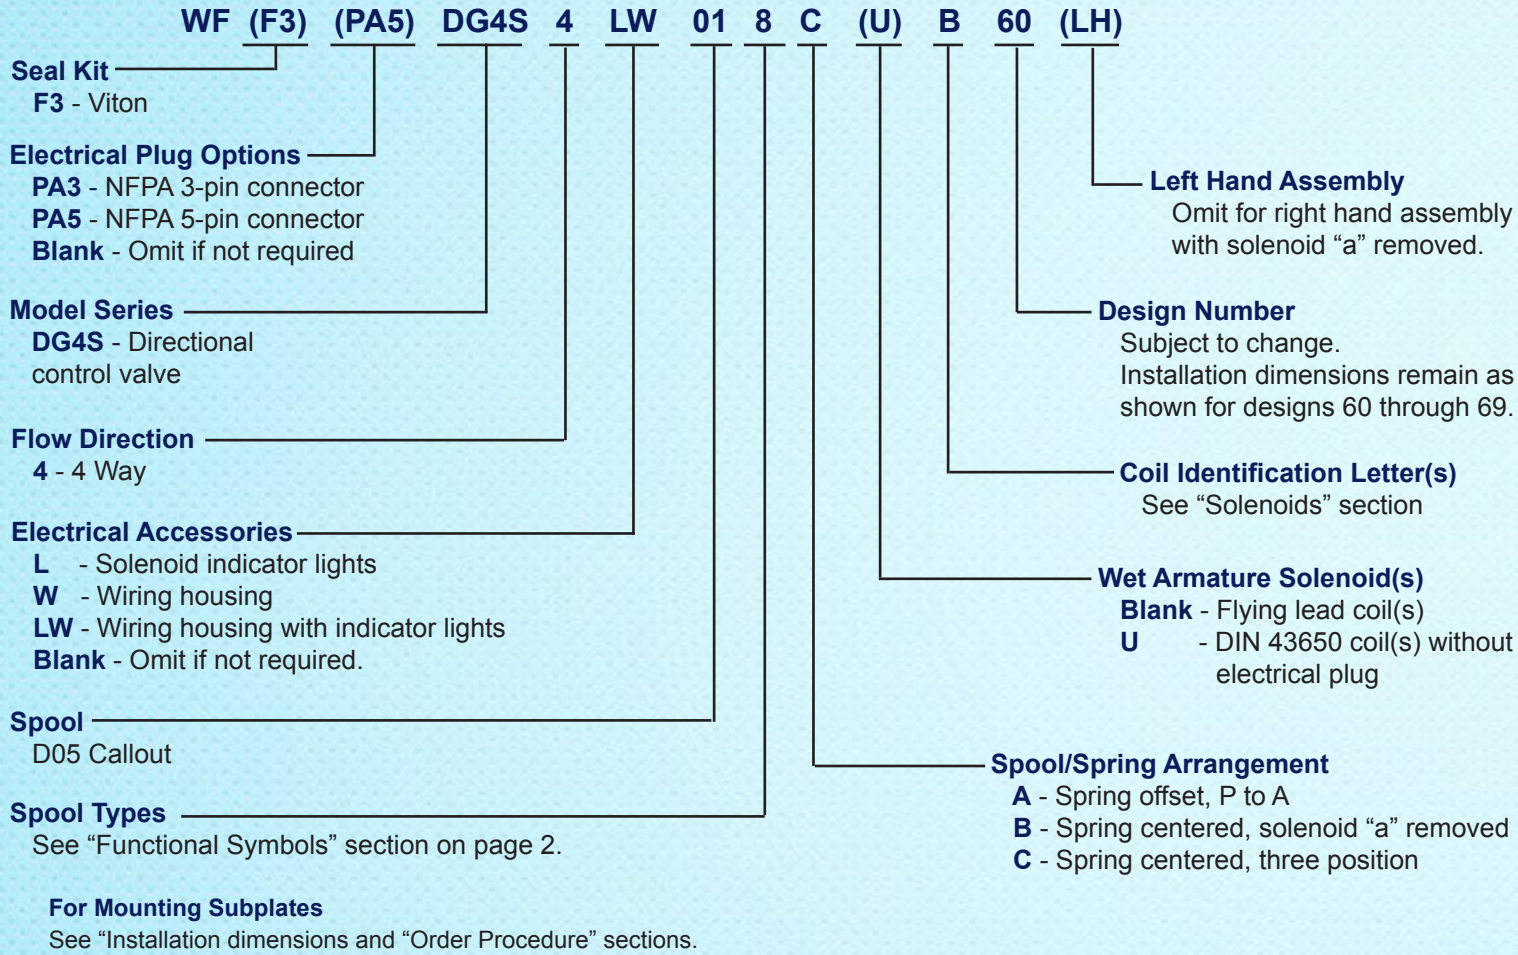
WF (F3) (PA5) DG4S 4 LW 01 8 C (U) B 60 (LH)

Seal Kit
F3 - Viton

Electrical Plug Options
PA3 - NFPA 3-pin connector
PA5 - NFPA 5-pin connector
Blank - Omit if not required

Model Series
DG4S - Directional control valve

Flow Direction
4 - 4 Way

Electrical Accessories
L - Solenoid indicator lights
W - Wiring housing
LW - Wiring housing with indicator lights
Blank - Omit if not required.

Spool
D05 Callout

Spool Types
See “Functional Symbols” section on page 2.

For Mounting Subplates
See “Installation dimensions and “Order Procedure” sections.

Left Hand Assembly
Omit for right hand assembly with solenoid “a” removed.

Design Number
Subject to change.
Installation dimensions remain as shown for designs 60 through 69.

Coil Identification Letter(s)
See “Solenoids” section

Wet Armature Solenoid(s)
Blank - Flying lead coil(s)
U - DIN 43650 coil(s) without electrical plug

Spool/Spring Arrangement
A - Spring offset, P to A
B - Spring centered, solenoid “a” removed
C - Spring centered, three position